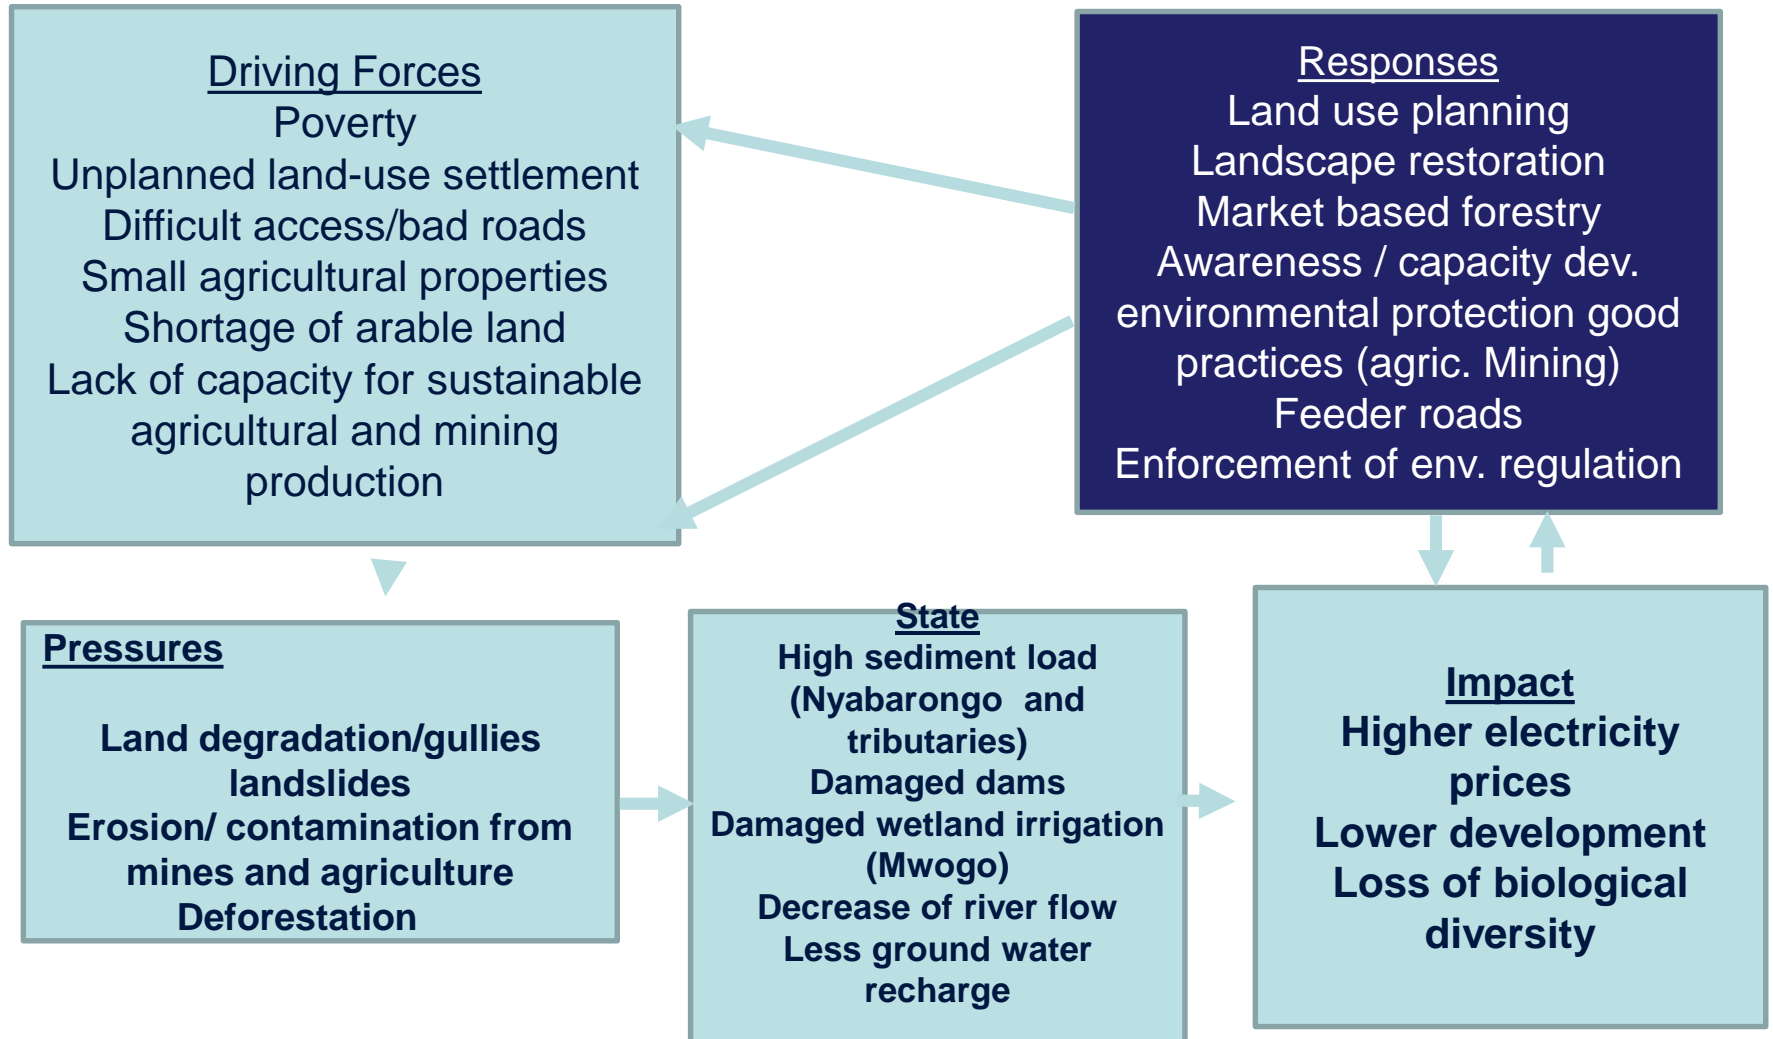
Driving Forces
Poverty
Unplanned land-use settlement
Difficult access/bad roads
Small agricultural properties
Shortage of arable land
Lack of capacity for sustainable agricultural and mining production

Responses
Land use planning
Landscape restoration
Market based forestry
Awareness / capacity dev.
environmental protection good practices (agric. Mining)
Feeder roads
Enforcement of env. regulation

Pressures

Land degradation/gullies landslides
Erosion/ contamination from mines and agriculture
Deforestation

State
High sediment load (Nyabarongo and tributaries)
Damaged dams
Damaged wetland irrigation (Mwogo)
Decrease of river flow
Less ground water recharge

Impact
Higher electricity prices
Lower development
Loss of biological diversity